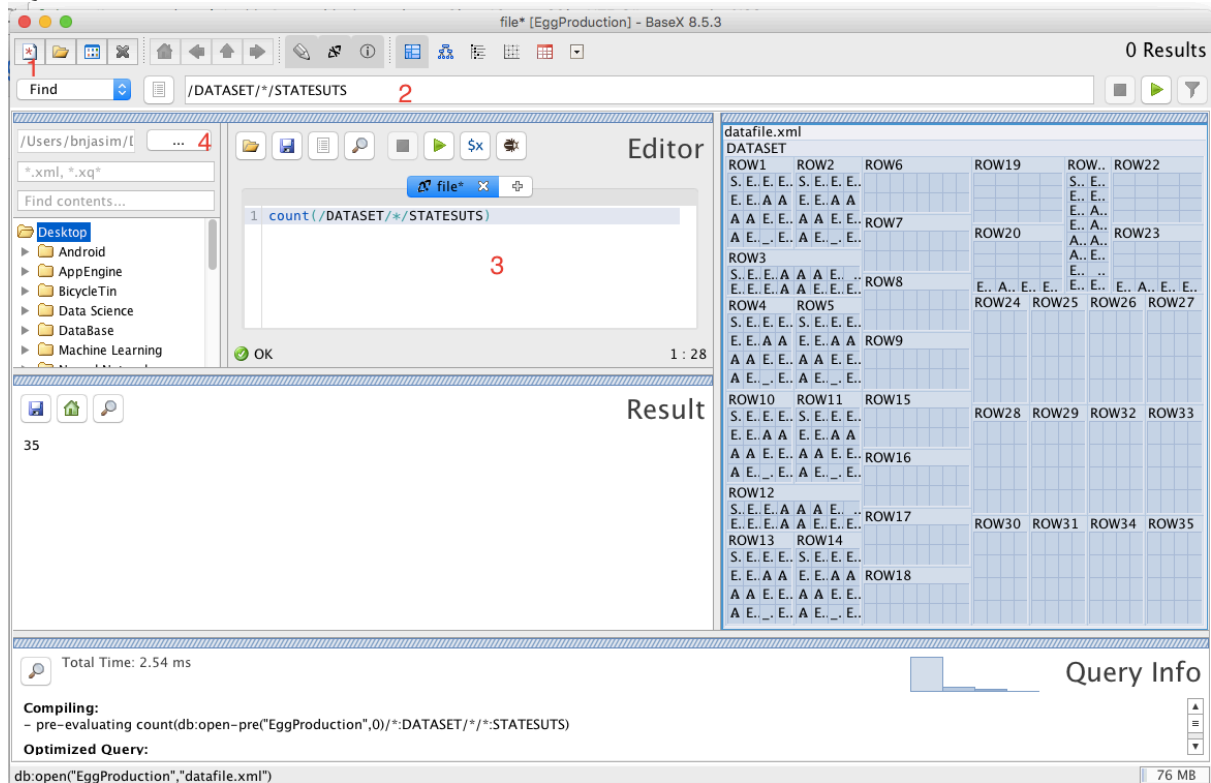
file* [EggProduction] - BaseX 8.5.3

0 Results

1

Find

/DATASET/*/STATESUTS

2

/Users/bnjasim/I

...

4

*.xml, *.xq*

Find contents...

Desktop
Android
AppEngine
BicycleTin
Data Science
DataBase
Machine Learning

Editor

file*

1 count(/DATASET/*/STATESUTS)

3

OK

1 : 28

Result

35

datafile.xml
DATASET
ROW1 ROW2 ROW6 ROW19 ROW.. ROW22
ROW7
ROW20 ROW23
ROW3
ROW8
ROW4 ROW5
ROW24 ROW25 ROW26 ROW27
ROW9
ROW10 ROW11 ROW15
ROW28 ROW29 ROW32 ROW33
ROW16
ROW12
ROW17
ROW30 ROW31 ROW34 ROW35
ROW13 ROW14
ROW18

Total Time: 2.54 ms

Query Info

Compiling:
- pre-evaluating count(db:open-pre("EggProduction",0)/*:DATASET/*/*:STATESUTS)

Optimized Query:

db:open("EggProduction","datafile.xml")

76 MB